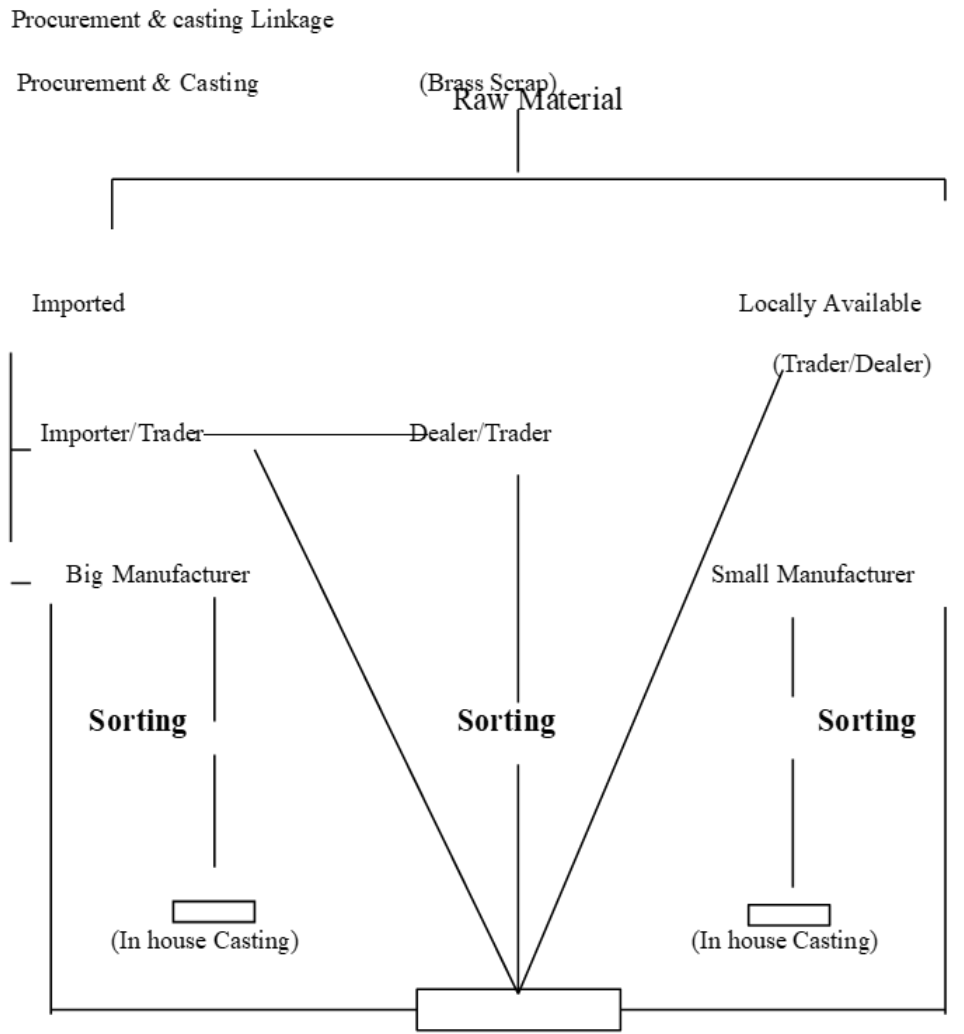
Procurement & casting Linkage

Procurement & Casting

(Brass Scrap)
Raw Material

Imported

Locally Available

(Trader/Dealer)

Importer/Trader

Dealer/Trader

Big Manufacturer

Small Manufacturer

Sorting

Sorting

Sorting

(In house Casting)

(In house Casting)